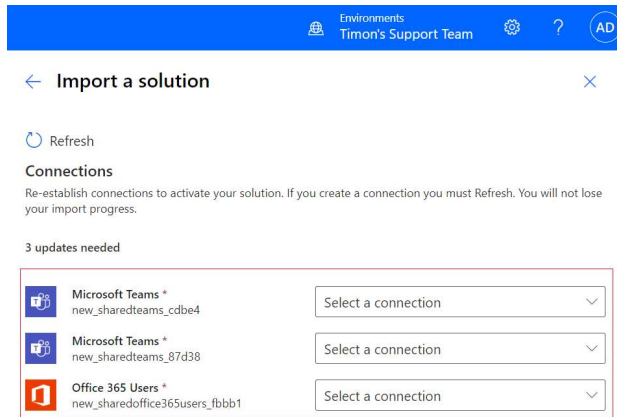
Environments
Timon's Support Team

AD

Import a solution

Refresh

Connections

Re-establish connections to activate your solution. If you create a connection you must Refresh. You will not lose your import progress.

3 updates needed

Microsoft Teams *
new_sharedteams_cdbe4

Select a connection

Microsoft Teams *
new_sharedteams_87d38

Select a connection

Office 365 Users *
new_sharedoffice365users_fbbb1

Select a connection